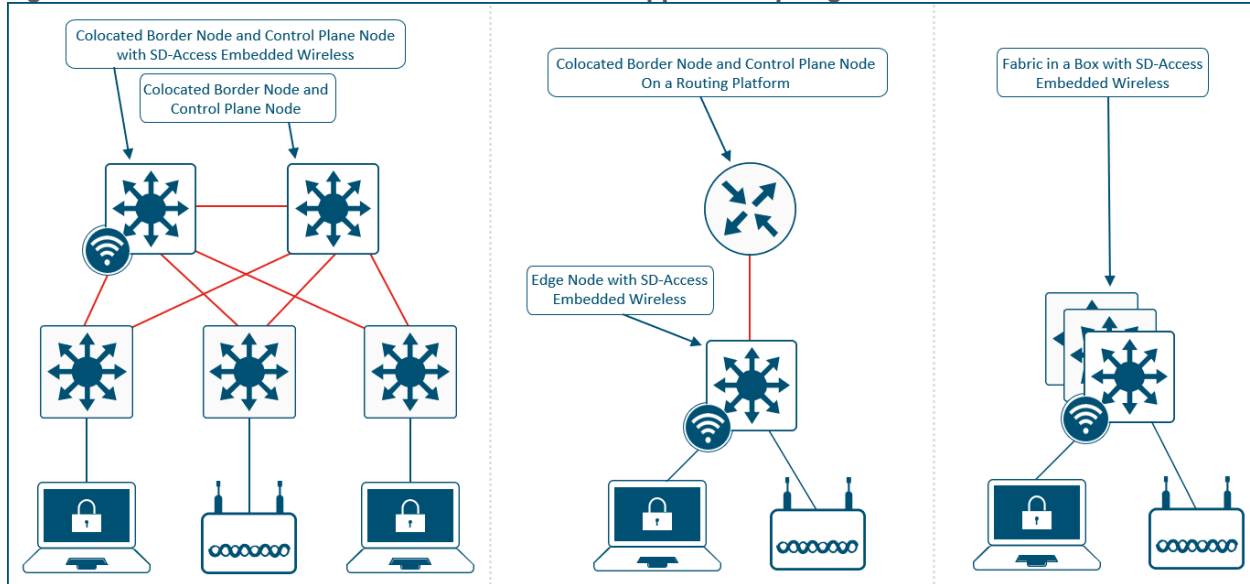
Colocated Border Node and Control Plane Node with SD-Access Embedded Wireless

Colocated Border Node and Control Plane Node

Colocated Border Node and Control Plane Node On a Routing Platform

Edge Node with SD-Access Embedded Wireless

Fabric in a Box with SD-Access Embedded Wireless